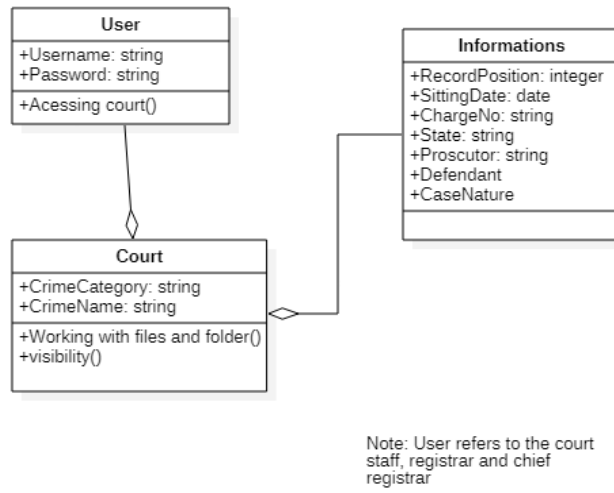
User

+Username: string
+Password: string

+Acessing court()

Informations

+RecordPosition: integer
+SittingDate: date
+ChargeNo: string
+State: string
+Proscutor: string
+Defendant
+CaseNature

Court

+CrimeCategory: string
+CrimeName: string

+Working with files and folder()
+visibility()

Note: User refers to the court staff, registrar and chief registrar